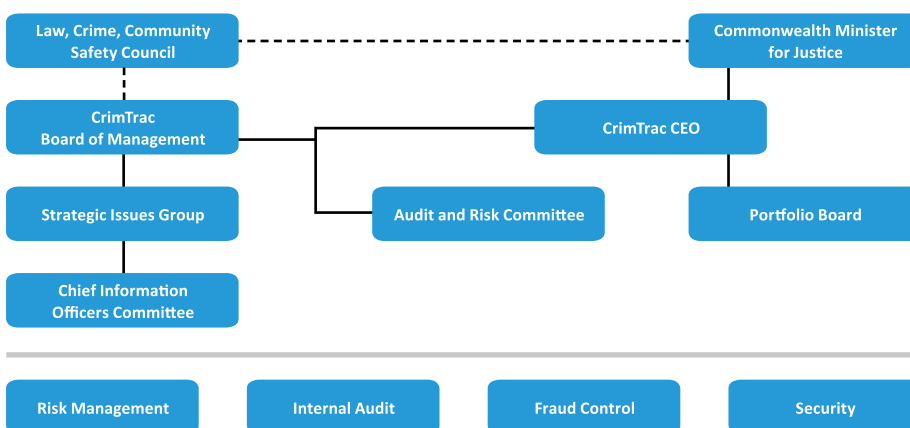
Law, Crime, Community Safety Council

Commonwealth Minister for Justice

CrimTrac Board of Management

CrimTrac CEO

Strategic Issues Group

Audit and Risk Committee

Portfolio Board

Chief Information Officers Committee

Risk Management

Internal Audit

Fraud Control

Security